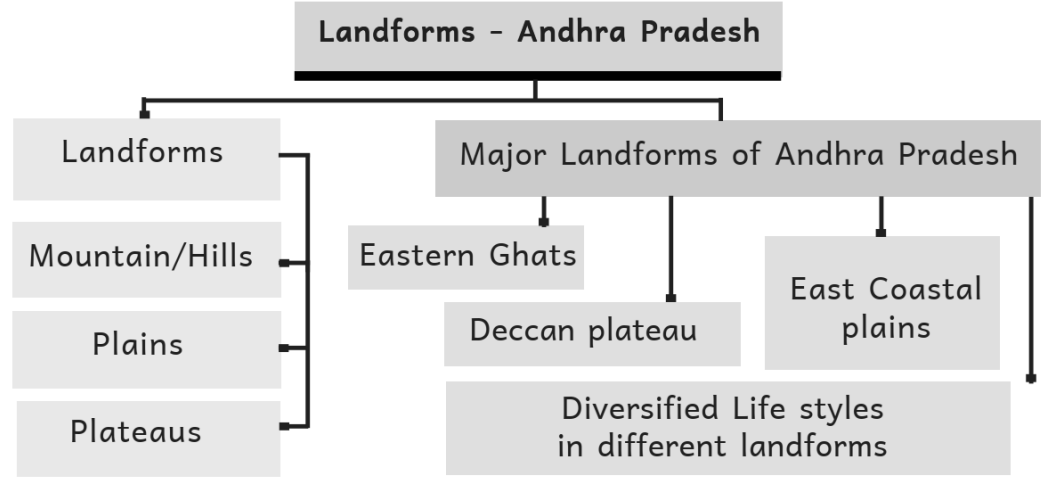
Landforms - Andhra Pradesh

Landforms

Mountain/Hills

Plains

Plateaus

Major Landforms of Andhra Pradesh

Eastern Ghats

Deccan plateau

East Coastal plains

Diversified Life styles in different landforms